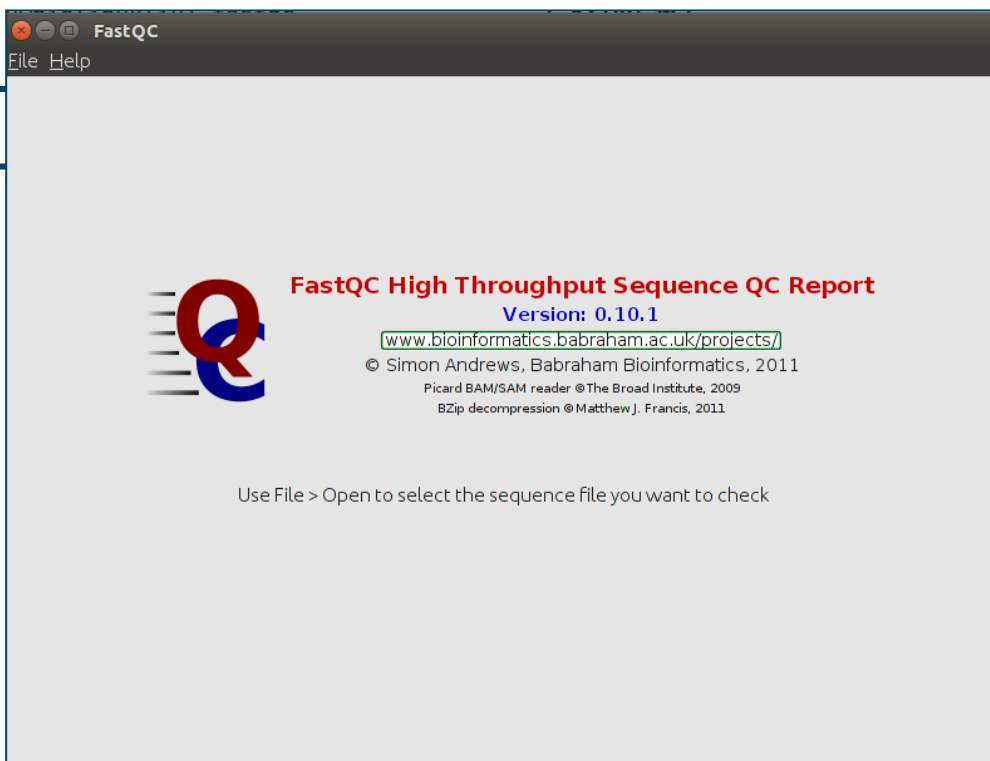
FastQC

File Help

QC

FastQC High Throughput Sequence QC Report

Version: 0.10.1

www.bioinformatics.babraham.ac.uk/projects/

© Simon Andrews, Babraham Bioinformatics, 2011

Picard BAM/SAM reader ©The Broad Institute, 2009

BZip decompression ©Matthew J. Francis, 2011

Use File > Open to select the sequence file you want to check